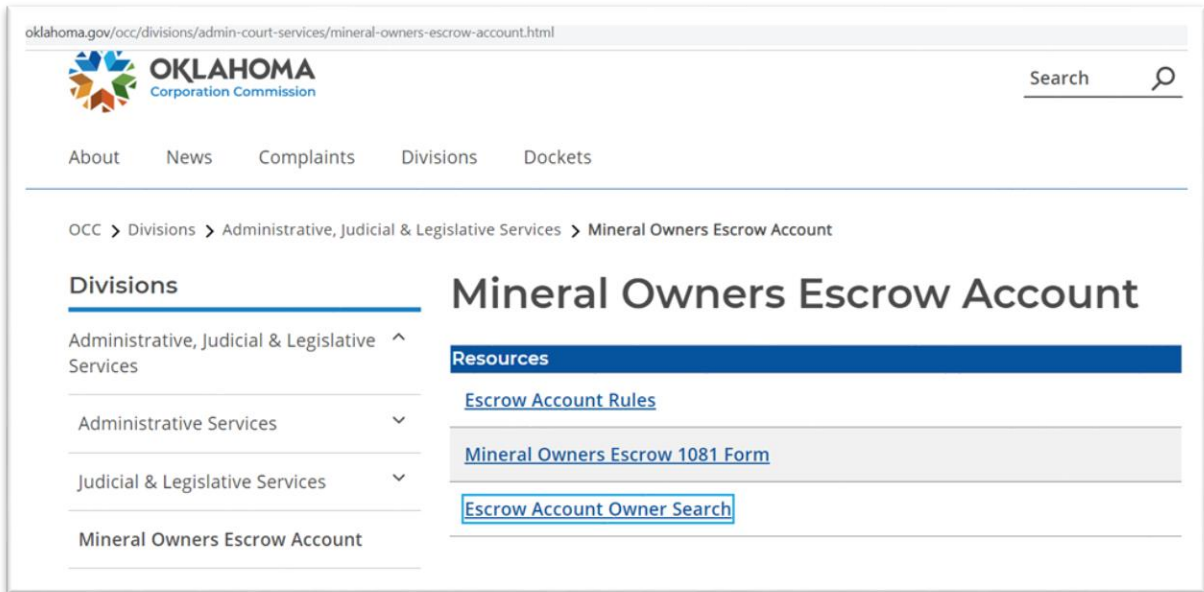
oklahoma.gov/occ/divisions/admin-court-services/mineral-owners-escrow-account.html

OKLAHOMA
Corporation Commission

Search

About News Complaints Divisions Dockets

OCC > Divisions > Administrative, Judicial & Legislative Services > Mineral Owners Escrow Account

Divisions

Administrative, Judicial & Legislative Services

Administrative Services

Judicial & Legislative Services

Mineral Owners Escrow Account

Mineral Owners Escrow Account

Resources

Escrow Account Rules

Mineral Owners Escrow 1081 Form

Escrow Account Owner Search